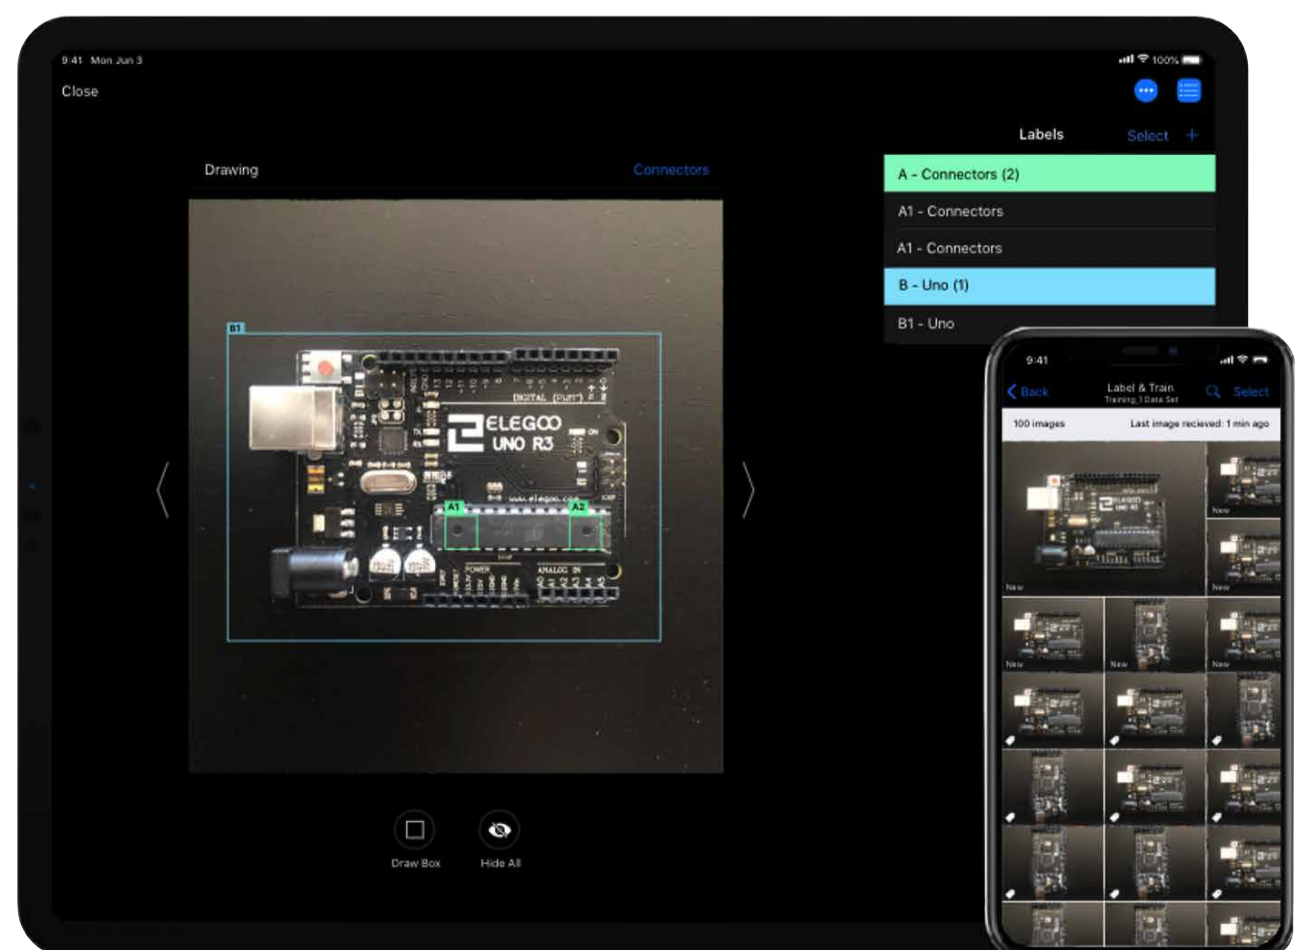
9:41 Mon Jun 3

100%

Close

Labels

Select +

Drawing

Connectors

A - Connectors (2)

A1 - Connectors

A1 - Connectors

B - Uno (1)

B1 - Uno

B1

A1

A2

ELEGOO

UNO R3

DIGITAL (PWM~)

www.elegoo.com

POWER

ANALOG IN

Draw Box

Hide All

9:41

Back

Label & Train

Training_1 Data Set

Select

100 images

Last image recieved: 1 min ago

New

New

New

New

New

New